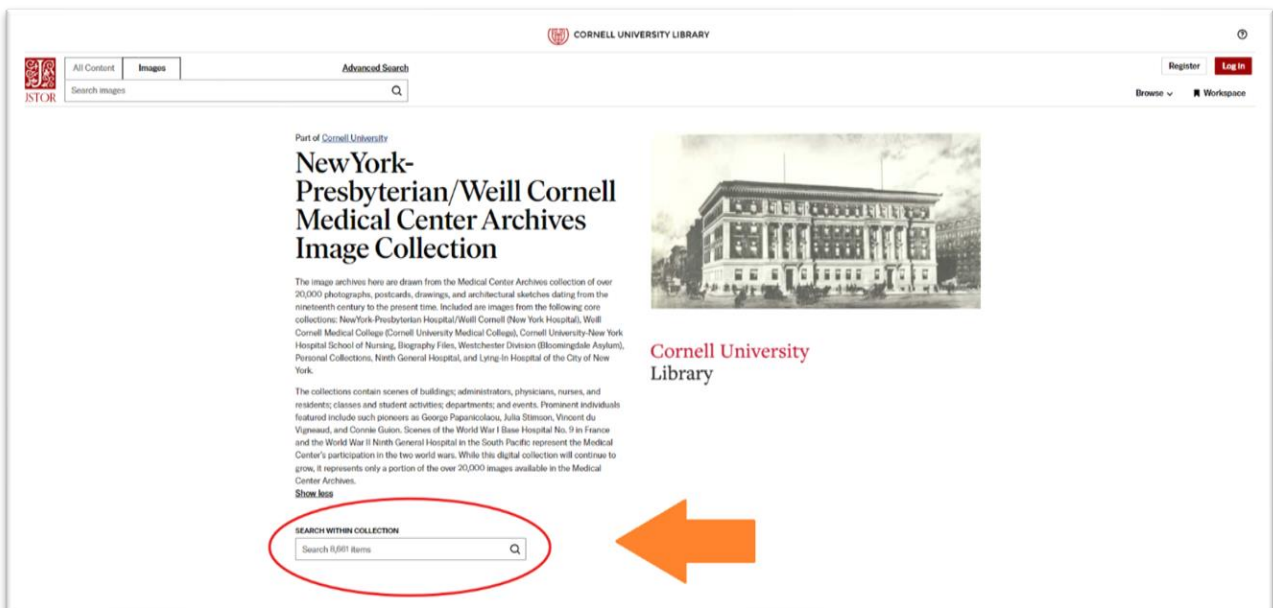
CORNELL UNIVERSITY LIBRARY

JSTOR

All Content

Images

Advanced Search

Search images

Register

Log in

Browse

Workspace

Part of Cornell University

NewYork-Presbyterian/Weill Cornell Medical Center Archives Image Collection

The image archives here are drawn from the Medical Center Archives collection of over 20,000 photographs, postcards, drawings, and architectural sketches dating from the nineteenth century to the present time. Included are images from the following core collections: NewYork-Presbyterian Hospital/Weill Cornell (New York Hospital), Weill Cornell Medical College (Cornell University Medical College), Cornell University-New York Hospital School of Nursing, Biography Files, Westchester Division (Bloomingdale Asylum), Personal Collections, Ninth General Hospital, and Lying-In Hospital of the City of New York.

The collections contain scenes of buildings; administrators, physicians, nurses, and residents; classes and student activities; departments; and events. Prominent individuals featured include such pioneers as George Papanicolaou, Julia Stimson, Vincent du Vigneaud, and Connie Guion. Scenes of the World War I Base Hospital No. 9 in France and the World War II Ninth General Hospital in the South Pacific represent the Medical Center's participation in the two world wars. While this digital collection will continue to grow, it represents only a portion of the over 20,000 images available in the Medical Center Archives.

Show less

SEARCH WITHIN COLLECTION

Search 8,661 items

Cornell University
Library